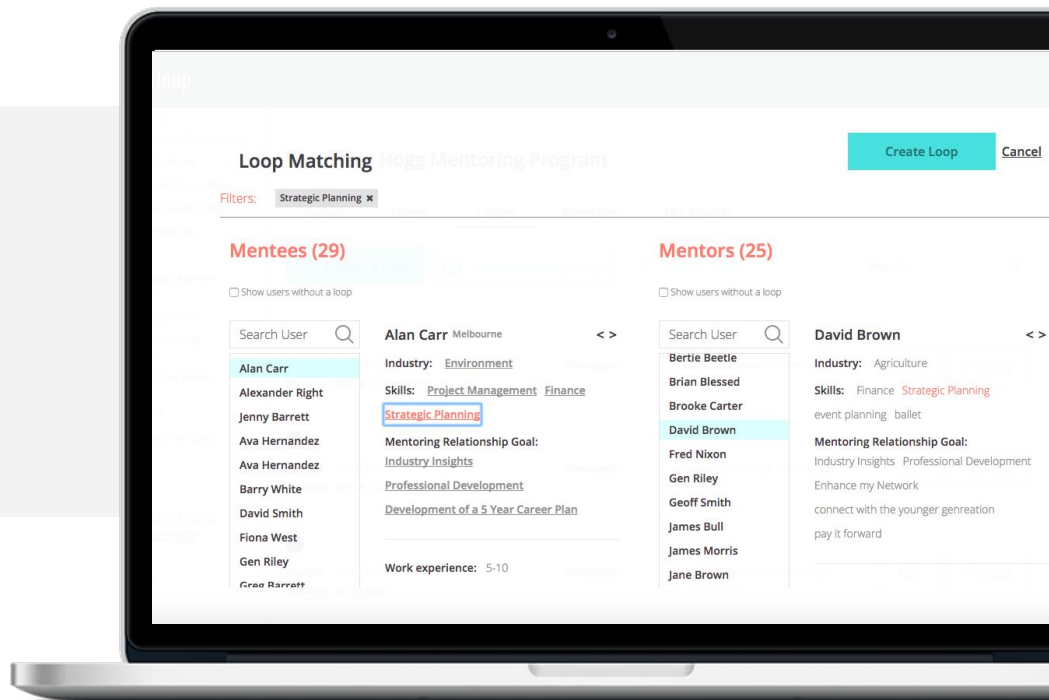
Loop Matching Hogg Mentoring Program

Create Loop Cancel

Filters: Strategic Planning ✖

Mentees (29)

Show users without a loop

Search User

Alan Carr
Alexander Right
Jenny Barrett
Ava Hernandez
Ava Hernandez
Barry White
David Smith
Fiona West
Gen Riley
Greg Barrett

Alan Carr Melbourne < >

Industry: Environment

Skills: Project Management Finance Strategic Planning

Mentoring Relationship Goal:
Industry Insights
Professional Development
Development of a 5 Year Career Plan

Work experience: 5-10

Mentors (25)

Show users without a loop

Search User

Bertie Beetle
Brian Blessed
Brooke Carter
David Brown
Fred Nixon
Gen Riley
Geoff Smith
James Bull
James Morris
Jane Brown

David Brown < >

Industry: Agriculture

Skills: Finance Strategic Planning event planning ballet

Mentoring Relationship Goal:
Industry Insights Professional Development Enhance my Network connect with the younger genreation pay it forward